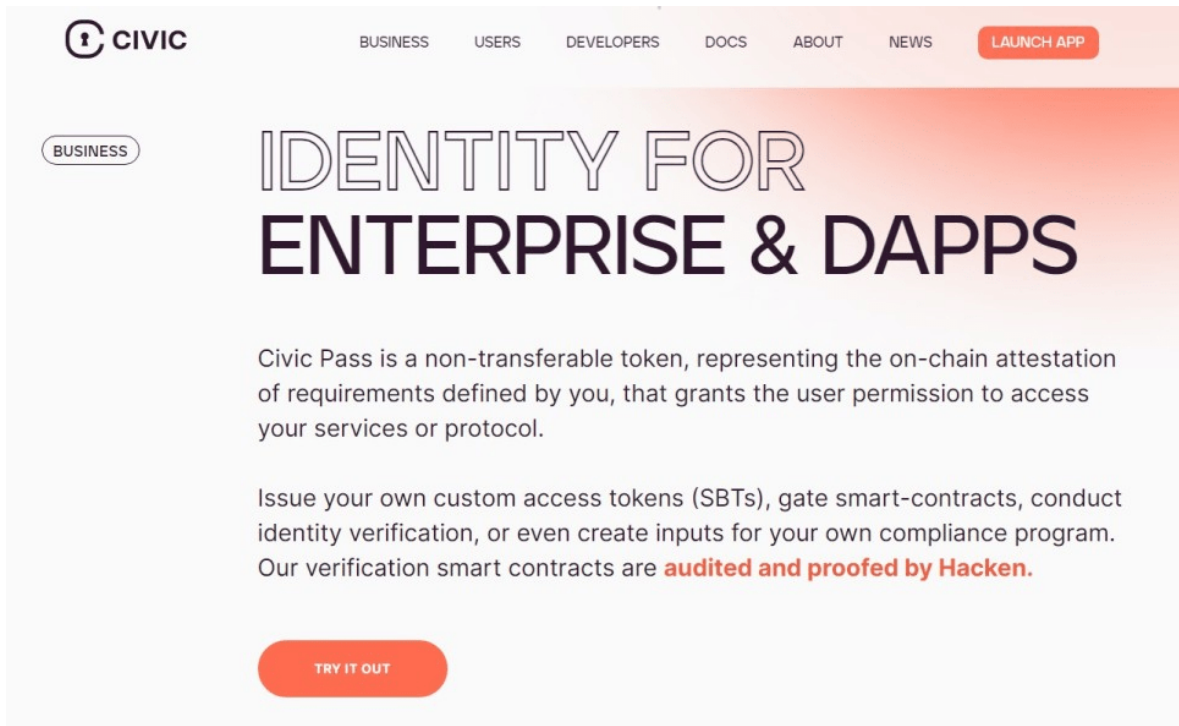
CIVIC

BUSINESS USERS DEVELOPERS DOCS ABOUT NEWS LAUNCH APP

BUSINESS

IDENTITY FOR
ENTERPRISE & DAPPS

Civic Pass is a non-transferable token, representing the on-chain attestation of requirements defined by you, that grants the user permission to access your services or protocol.

Issue your own custom access tokens (SBTs), gate smart-contracts, conduct identity verification, or even create inputs for your own compliance program. Our verification smart contracts are audited and proofed by Hacken.

TRY IT OUT